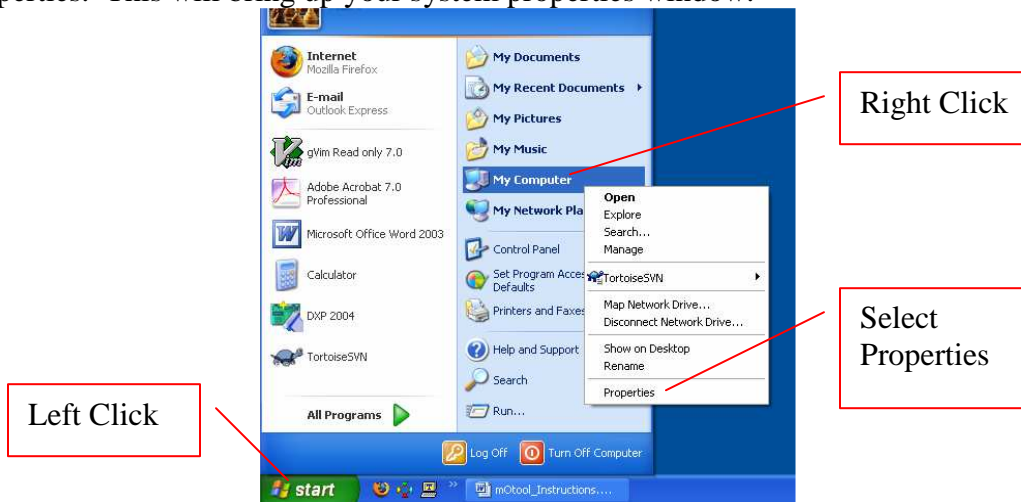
perties. This will bring up your system properties window.

Internet
Mozilla Firefox

E-mail
Outlook Express

gVim Read only 7.0

Adobe Acrobat 7.0 Professional

Microsoft Office Word 2003

Calculator

DXP 2004

TortoiseSVN

All Programs

My Documents

My Recent Documents

My Pictures

My Music

My Computer

My Network Pla

Control Panel

Set Program Acces Defaults

Printers and Faxes

Help and Support

Search

Run...

Open
Explore
Search...
Manage
TortoiseSVN
Map Network Drive...
Disconnect Network Drive...
Show on Desktop
Rename
Properties

Log Off

Turn Off Computer

start

mOtool_Instructions....

Right Click

Select Properties

Left Click